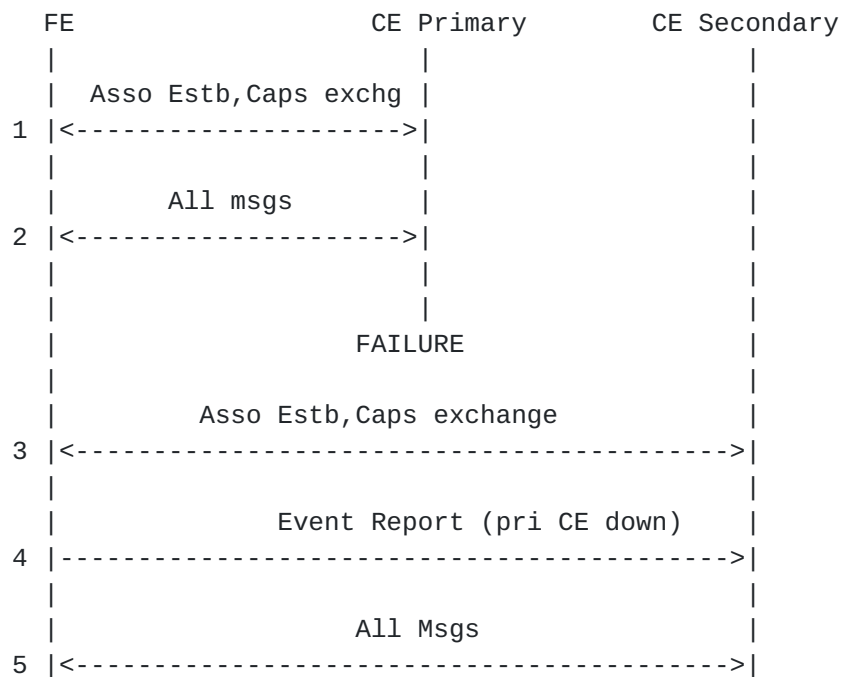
FE                       CE Primary          CE Secondary
  |                        |                     |
  |  Asso Estb,Caps exchg  |                     |
1 |<---------------------->|                     |
  |                        |                     |
  |      All msgs          |                     |
2 |<---------------------->|                     |
  |                        |                     |
  |                        |                     |
  |                     FAILURE                  |
  |                                              |
  |       Asso Estb,Caps exchange                |
3 |<-------------------------------------------->|
  |                                              |
  |             Event Report (pri CE down)       |
4 |--------------------------------------------->|
  |                                              |
  |                    All Msgs                  |
5 |<-------------------------------------------->|